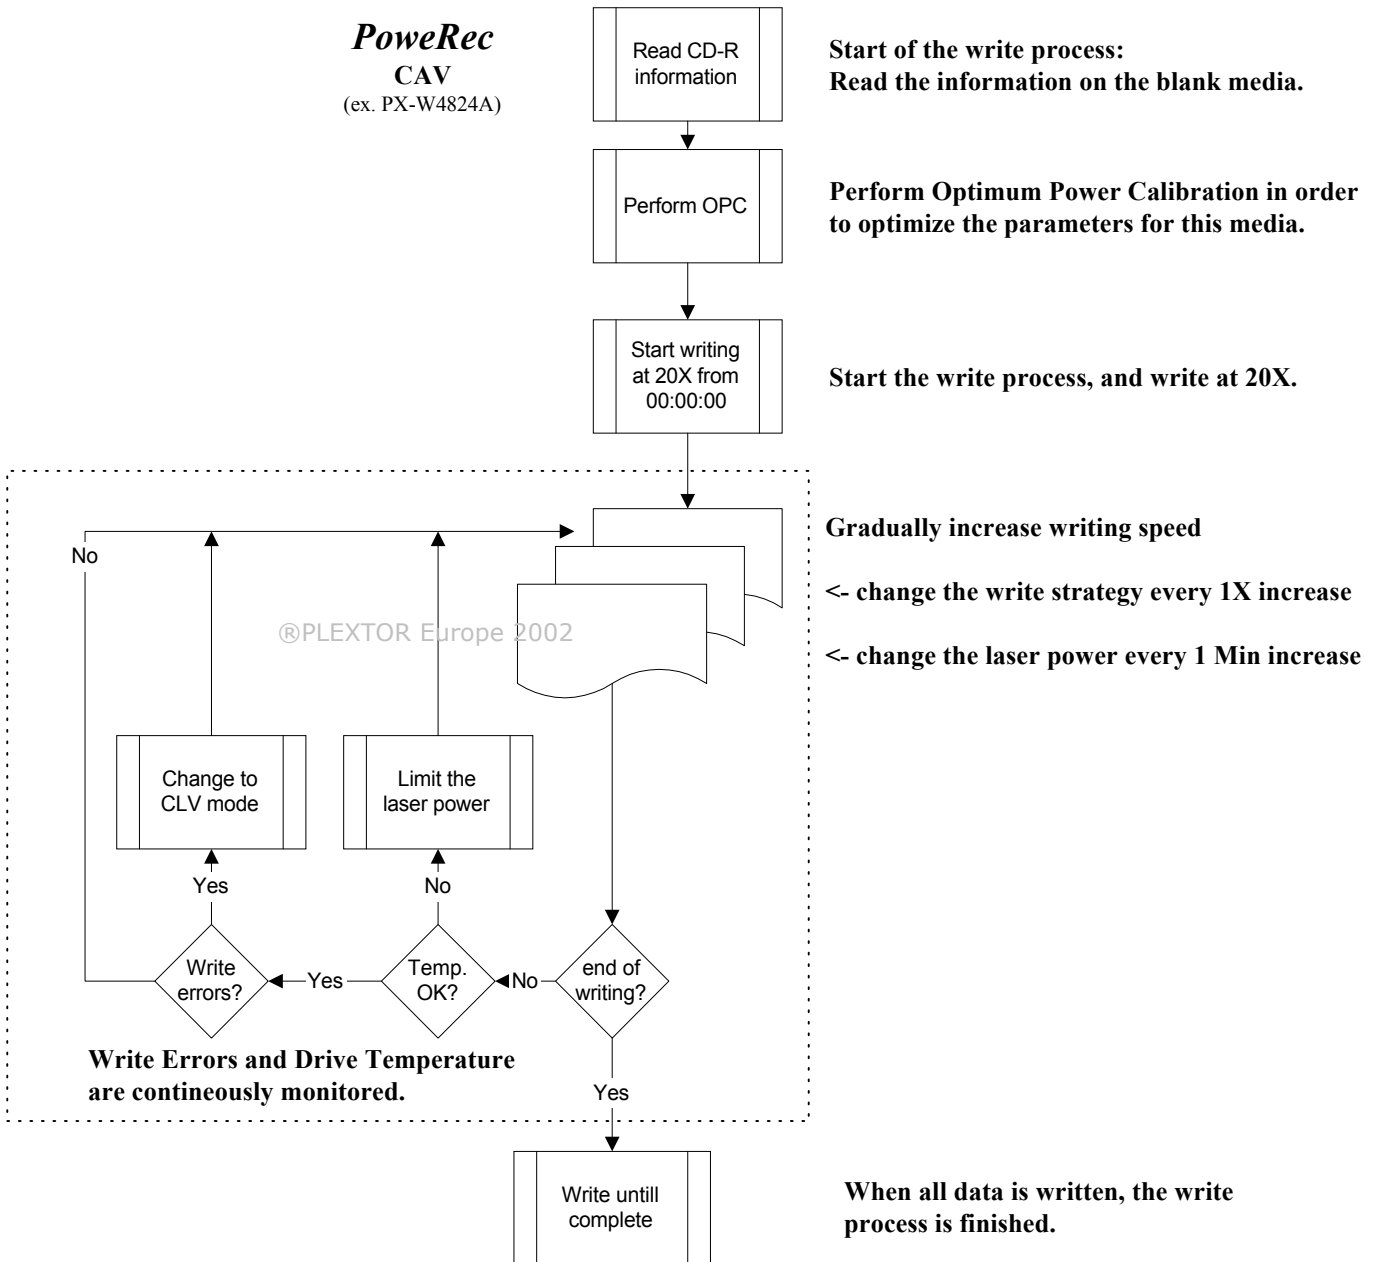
PoweRec
CAV
(ex. PX-W4824A)

Read CD-R information

Start of the write process:
Read the information on the blank media.

Perform OPC

Perform Optimum Power Calibration in order to optimize the parameters for this media.

Start writing at 20X from 00:00:00

Start the write process, and write at 20X.

Gradually increase writing speed

<- change the write strategy every 1X increase

<- change the laser power every 1 Min increase

®PLEXTOR Europe 2002

No

Change to CLV mode

Limit the laser power

Yes

No

Write errors?

Yes

Temp. OK?

No

end of writing?

Write Errors and Drive Temperature are contineously monitored.

Yes

Write untill complete

When all data is written, the write process is finished.